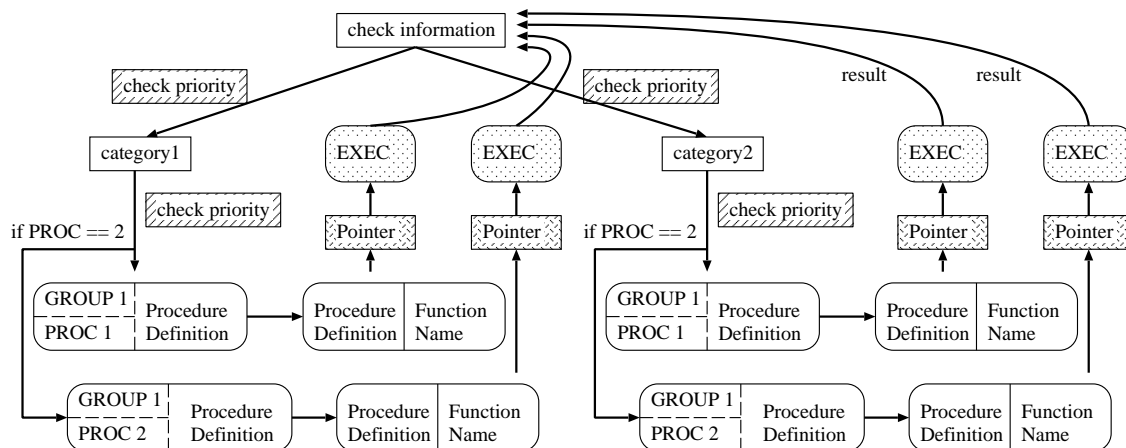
check information

check priority

check priority

result

result

category1

EXEC

EXEC

category2

EXEC

EXEC

check priority

check priority

if PROC == 2

Pointer

Pointer

if PROC == 2

Pointer

Pointer

GROUP 1
PROC 1

Procedure Definition

Procedure Definition

Function Name

GROUP 1
PROC 1

Procedure Definition

Procedure Definition

Function Name

GROUP 1
PROC 2

Procedure Definition

Procedure Definition

Function Name

GROUP 1
PROC 2

Procedure Definition

Procedure Definition

Function Name